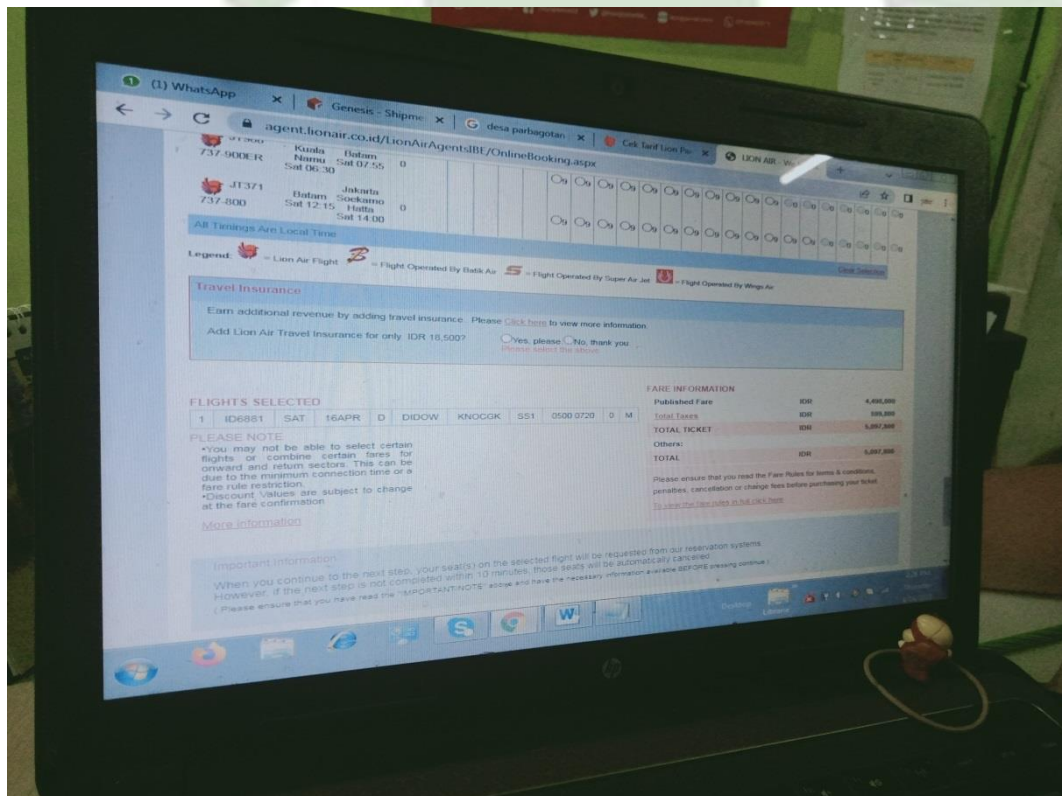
(1) WhatsApp × Genesis - Shipme × desa parbagotan × Cek Tarif Lion Pe × LION AIR - W

agent.lionair.co.id/LionAirAgentsIBE/OnlineBooking.aspx

737-900ER Kuala Namu Sat 06:30 Batam Sat 07:55 0

JT371 737-800 Batam Sat 12:15 Jakarta Soekarno Hatta Sat 14:00 0

All Timings Are Local Time

Legend: = Lion Air Flight = Flight Operated By Batik Air = Flight Operated By Super Air Jet = Flight Operated By Wings Air

Clear Selection

Travel Insurance

Earn additional revenue by adding travel insurance. Please Click here to view more information.

Add Lion Air Travel Insurance for only IDR 18,500? Yes, please No, thank you
Please select the above

FLIGHTS SELECTED

| 1 | ID6881 | SAT | 16APR | D | DIDOW | KNOGGK | SS1 | 0500 0720 | 0 | M |
|---|---|---|---|---|---|---|---|---|---|---|

PLEASE NOTE
•You may not be able to select certain flights or combine certain fares for onward and return sectors. This can be due to the minimum connection time or a fare rule restriction.
•Discount Values are subject to change at the fare confirmation

More Information

FARE INFORMATION

| Published Fare | IDR | 4,498,000 |
|---|---|---|
| Total Taxes | IDR | 599,800 |
| TOTAL TICKET | IDR | 5,097,800 |
| Others: | | |
| TOTAL | IDR | 5,097,800 |

Please ensure that you read the Fare Rules for items & conditions, penalties, cancellation or change fees before purchasing your ticket

To view the fare rules in full click here

Important Information
When you continue to the next step, your seat(s) on the selected flight will be requested from our reservation systems. However, if the next step is not completed within 10 minutes, those seats will be automatically canceled.
( Please ensure that you have read the "IMPORTANT NOTE" above and have the necessary information available BEFORE pressing continue )

Desktop Library